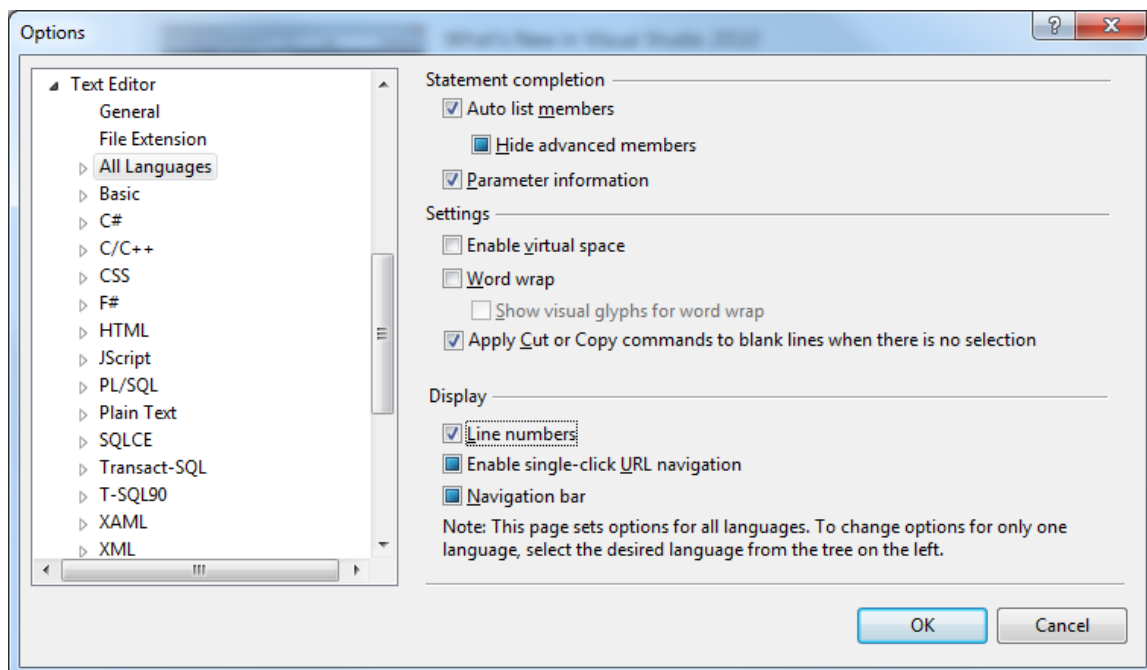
Options

? X

Text Editor
General
File Extension
All Languages
Basic
C#
C/C++
CSS
F#
HTML
JScript
PL/SQL
Plain Text
SQLCE
Transact-SQL
T-SQL90
XAML
XML

Statement completion
Auto list members
Hide advanced members
Parameter information

Settings
Enable virtual space
Word wrap
Show visual glyphs for word wrap
Apply Cut or Copy commands to blank lines when there is no selection

Display
Line numbers
Enable single-click URL navigation
Navigation bar

Note: This page sets options for all languages. To change options for only one language, select the desired language from the tree on the left.

OK
Cancel